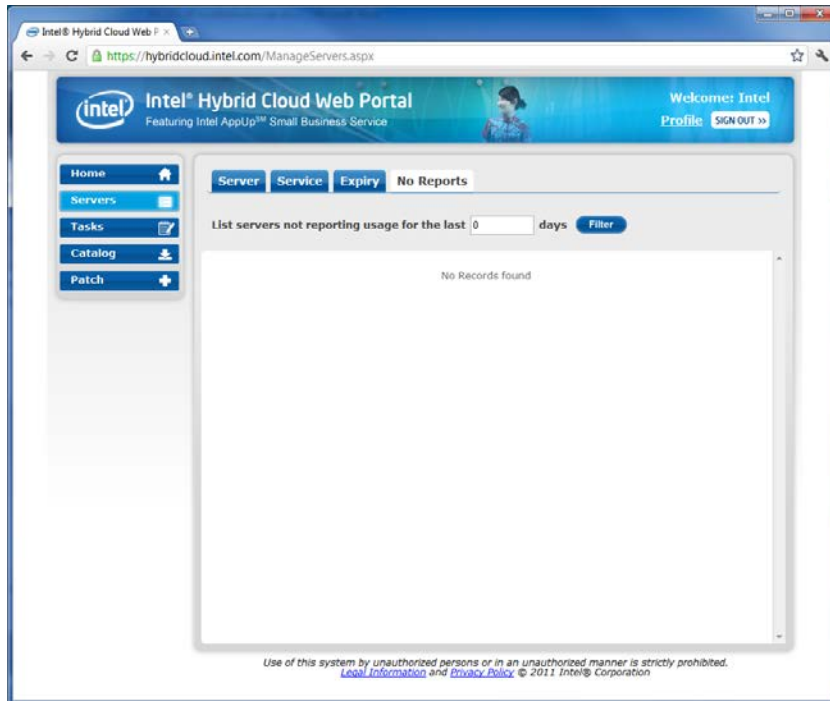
Intel® Hybrid Cloud Web P ×

https://hybridcloud.intel.com/ManageServers.aspx

intel

Intel® Hybrid Cloud Web Portal
Featuring Intel AppUp℠ Small Business Service

Welcome: Intel
Profile SIGN OUT »

Home
Servers
Tasks
Catalog
Patch

Server Service Expiry No Reports

List servers not reporting usage for the last 0 days Filter

No Records found

Use of this system by unauthorized persons or in an unauthorized manner is strictly prohibited.
Legal Information and Privacy Policy © 2011 Intel® Corporation